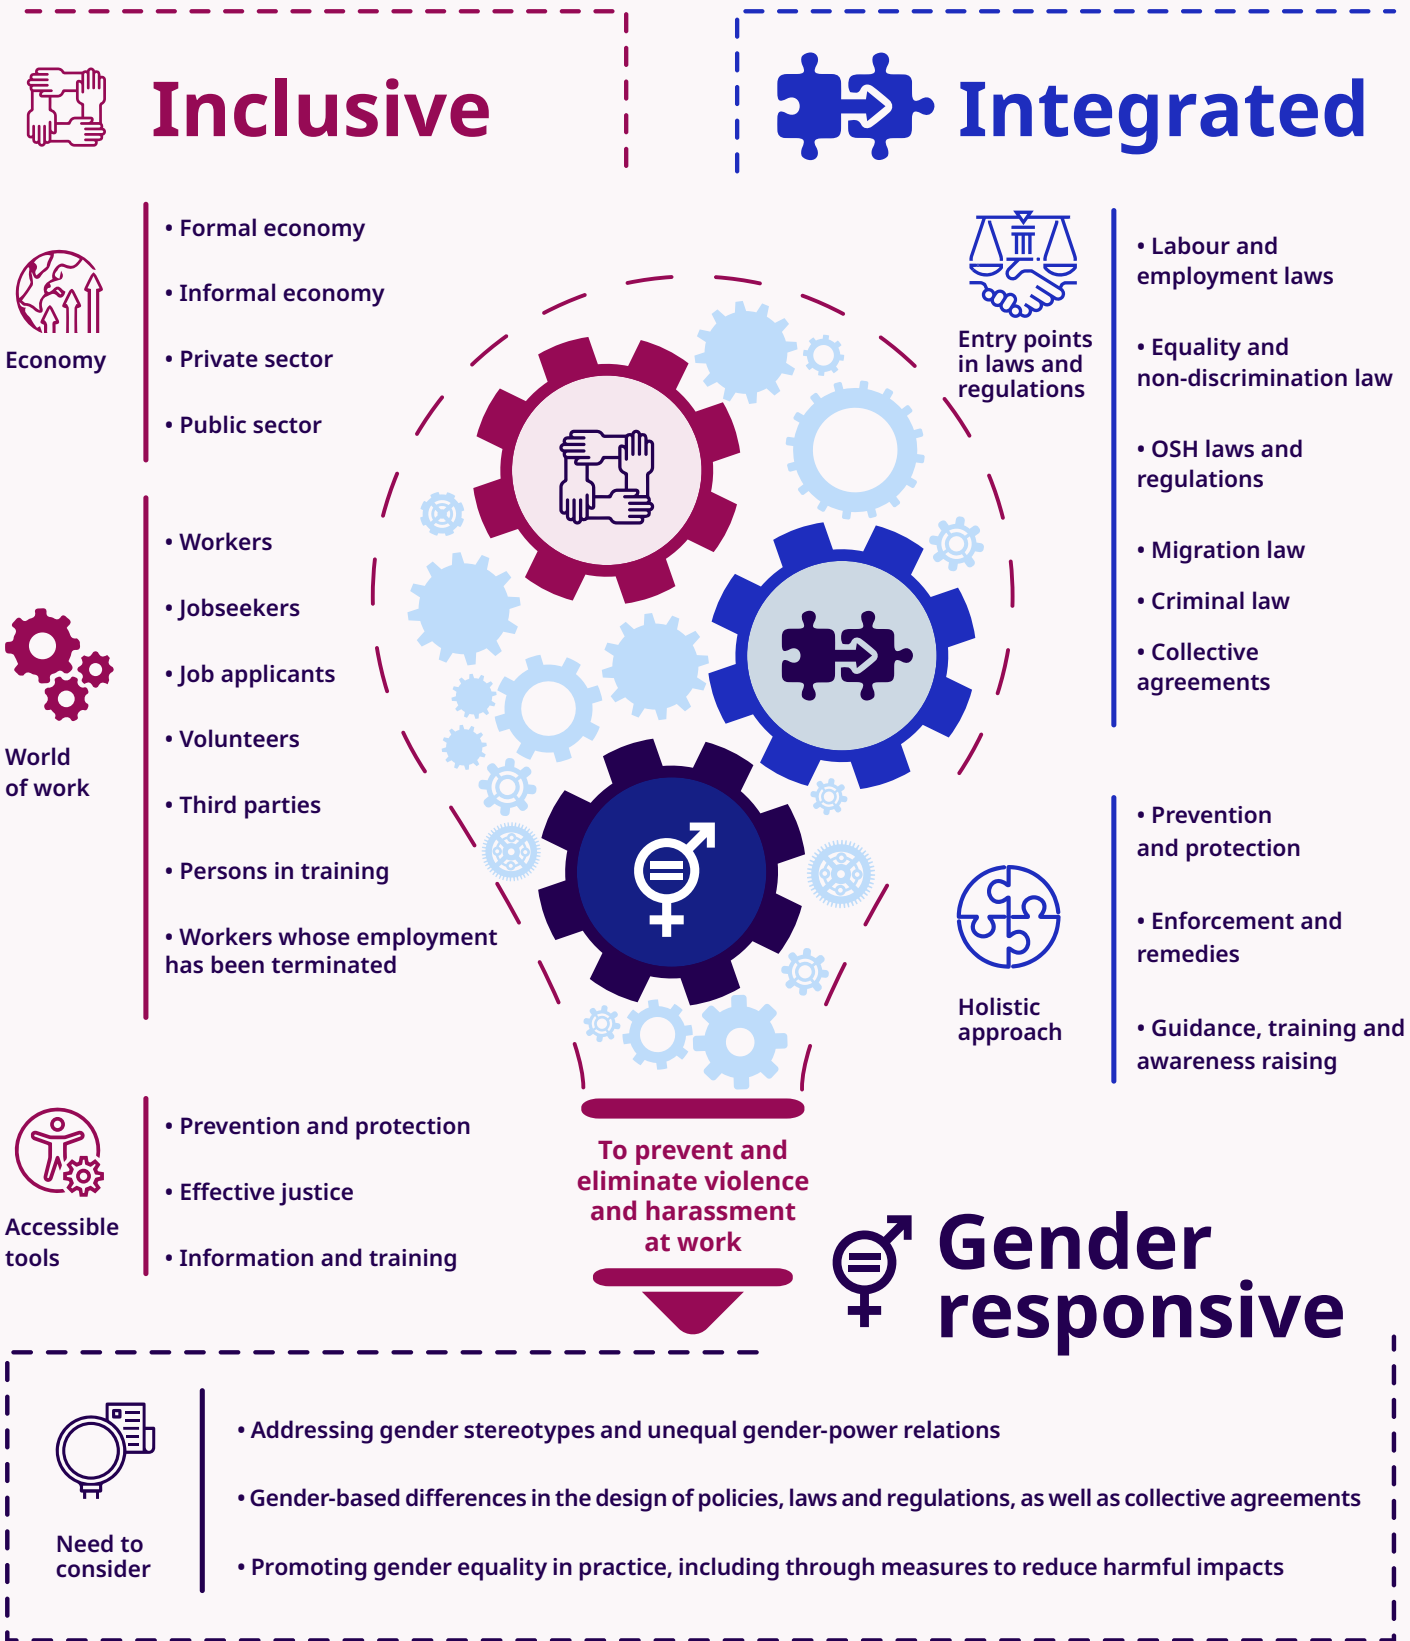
Inclusive

Integrated

Economy

• Formal economy

• Informal economy

• Private sector

• Public sector

World of work

• Workers

• Jobseekers

• Job applicants

• Volunteers

• Third parties

• Persons in training

• Workers whose employment has been terminated

Accessible tools

• Prevention and protection

• Effective justice

• Information and training

Entry points in laws and regulations

• Labour and employment laws

• Equality and non-discrimination law

• OSH laws and regulations

• Migration law

• Criminal law

• Collective agreements

Holistic approach

• Prevention and protection

• Enforcement and remedies

• Guidance, training and awareness raising

To prevent and eliminate violence and harassment at work

Gender responsive

Need to consider

• Addressing gender stereotypes and unequal gender-power relations

• Gender-based differences in the design of policies, laws and regulations, as well as collective agreements

• Promoting gender equality in practice, including through measures to reduce harmful impacts